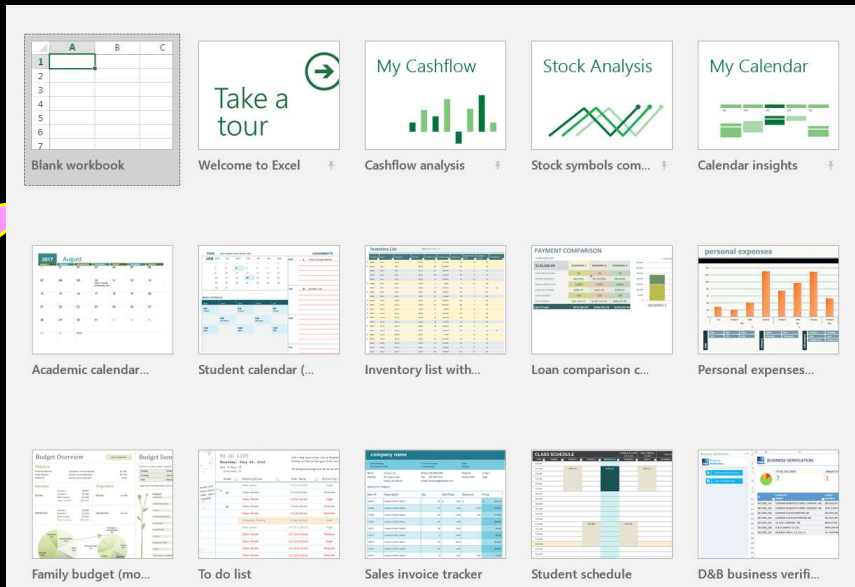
| | A | B | C |
|---|---|---|---|
| 1 | | | |
| 2 | | | |
| 3 | | | |
| 4 | | | |
| 5 | | | |
| 6 | | | |
| 7 | | | |

Blank workbook

Take a tour

Welcome to Excel

My Cashflow

Cashflow analysis

Stock Analysis

Stock symbols com...

My Calendar

Calendar insights

2017 August

Academic calendar...

Student calendar (...

Inventory List

Inventory list with...

PAYMENT COMPARISON

Loan comparison c...

personal expenses

Personal expenses...

Budget Overview

Budget Sum

Family budget (mo...

TO DO LIST

To do list

company name

Sales invoice tracker

CLASS SCHEDULE

Student schedule

BUSINESS VERIFICATION

D&B business verifi...